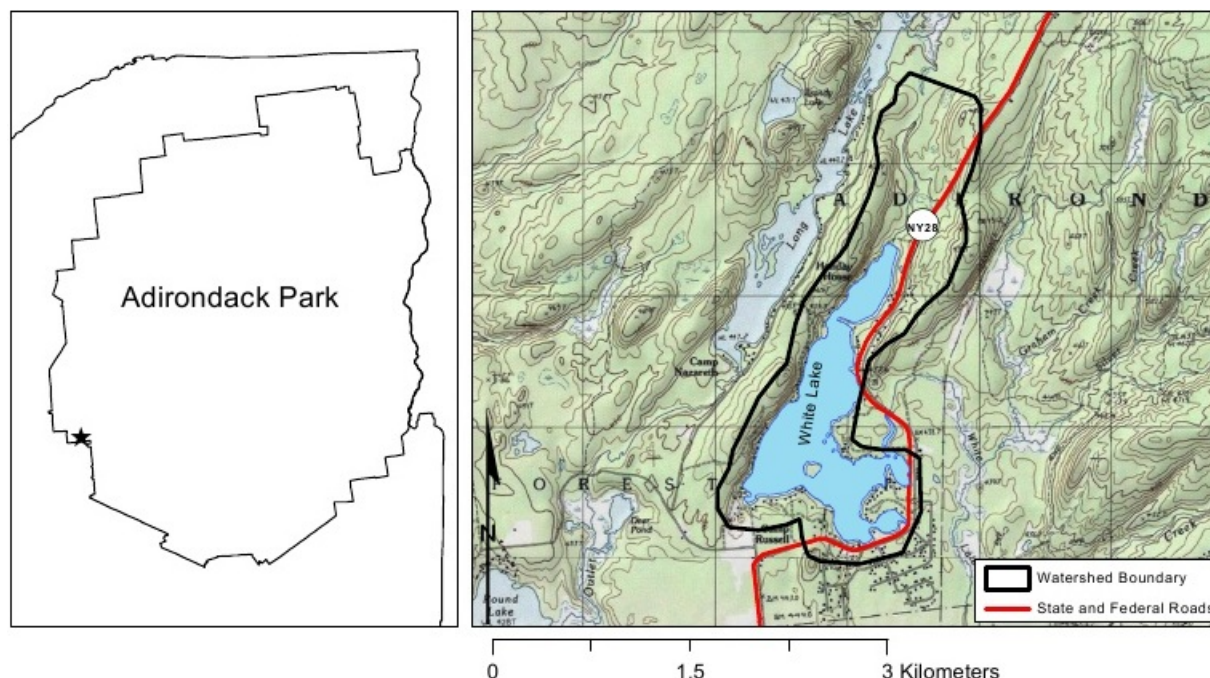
Adirondack Park

Long Lake

A D I R O N D

NY28

White Lake

Camp Nazareth

F O R E S T

Deer Pond

Russell

Round Lake

Outlet

Graham Creek

White

Creek

N

Watershed Boundary

State and Federal Roads

0 1.5 3 Kilometers